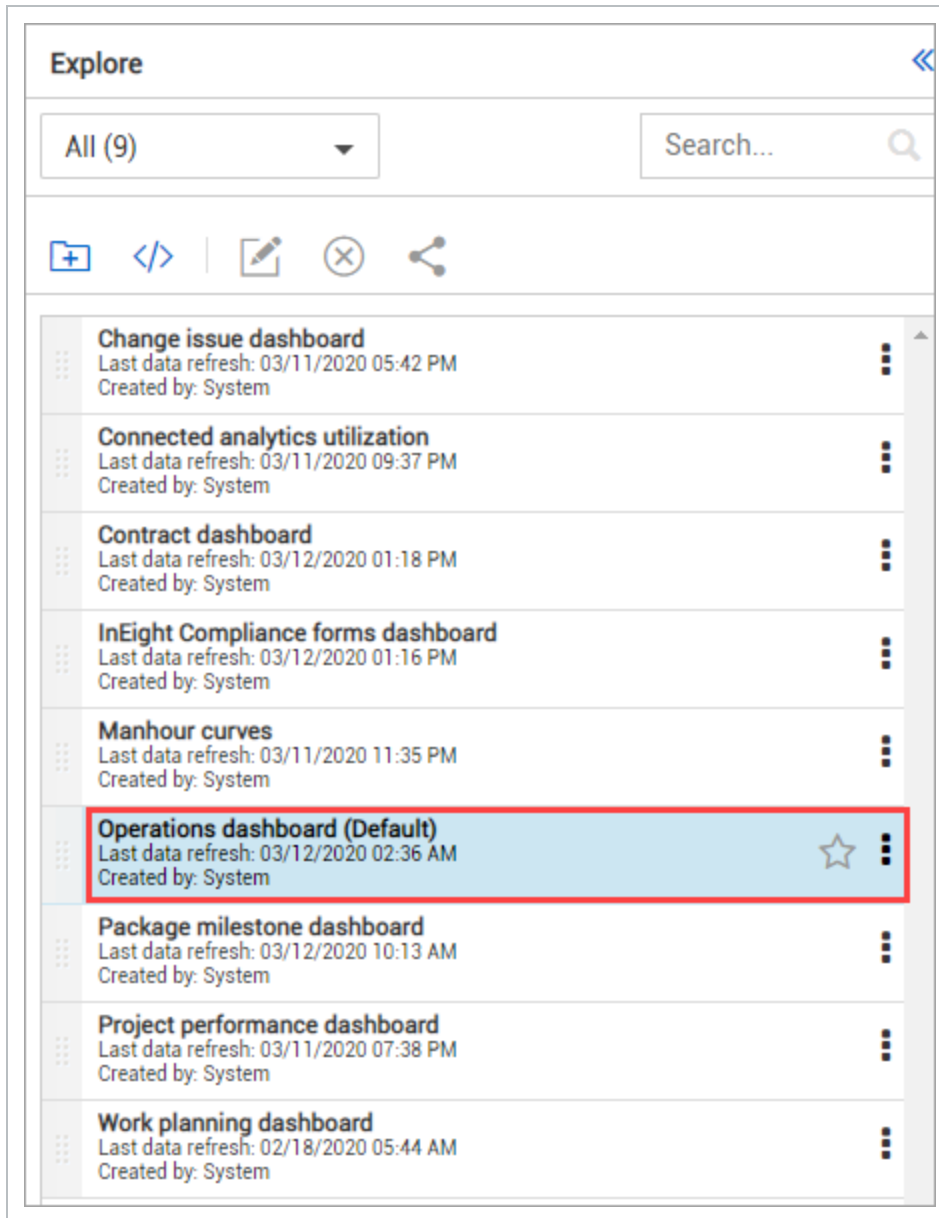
Explore

All (9)

Search...

Change issue dashboard
Last data refresh: 03/11/2020 05:42 PM
Created by: System

Connected analytics utilization
Last data refresh: 03/11/2020 09:37 PM
Created by: System

Contract dashboard
Last data refresh: 03/12/2020 01:18 PM
Created by: System

InEight Compliance forms dashboard
Last data refresh: 03/12/2020 01:16 PM
Created by: System

Manhour curves
Last data refresh: 03/11/2020 11:35 PM
Created by: System

Operations dashboard (Default)
Last data refresh: 03/12/2020 02:36 AM
Created by: System

Package milestone dashboard
Last data refresh: 03/12/2020 10:13 AM
Created by: System

Project performance dashboard
Last data refresh: 03/11/2020 07:38 PM
Created by: System

Work planning dashboard
Last data refresh: 02/18/2020 05:44 AM
Created by: System